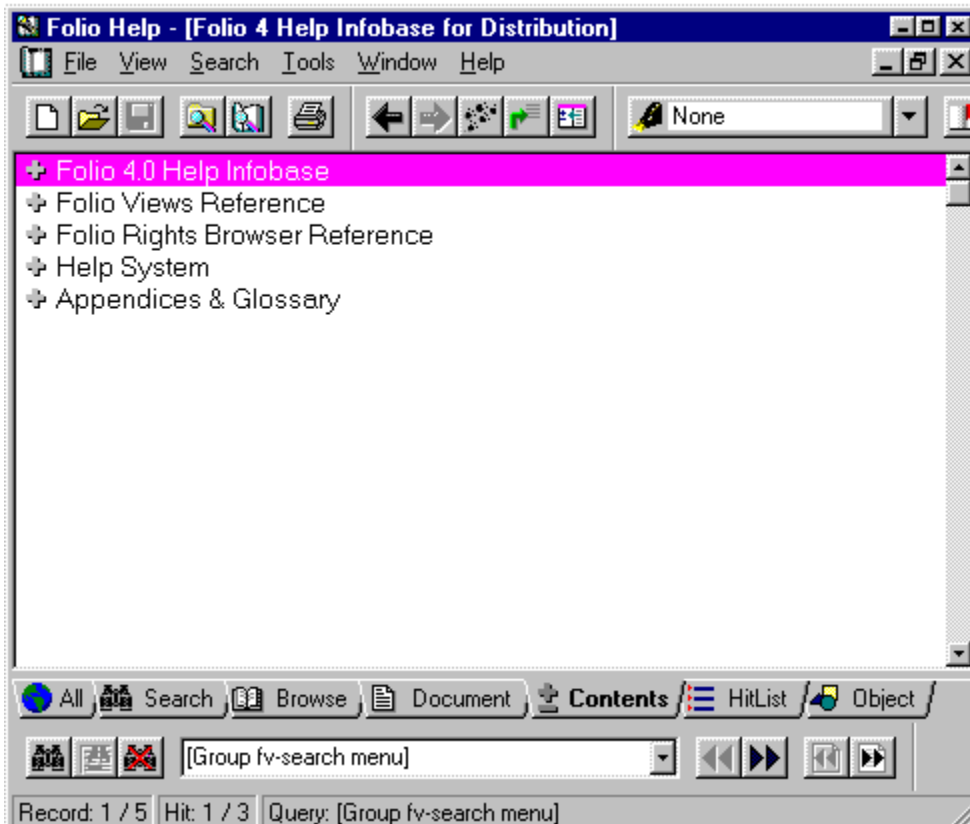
Folio Help - [Folio 4 Help Infobase for Distribution]

File View Search Tools Window Help

None

Folio 4.0 Help Infobase
Folio Views Reference
Folio Rights Browser Reference
Help System
Appendices & Glossary

All Search Browse Document Contents HitList Object

[Group fv-search menu]

Record: 1 / 5 Hit: 1 / 3 Query: [Group fv-search menu]